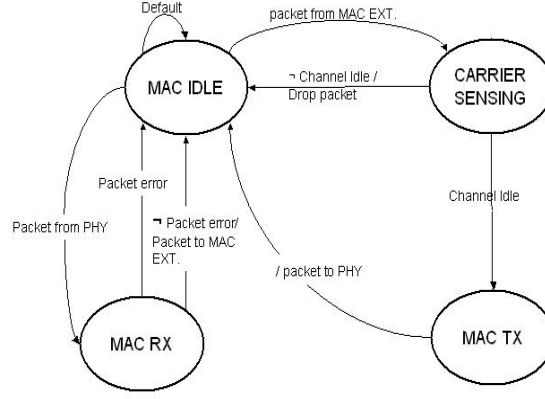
Default

packet from MAC EXT.

MAC IDLE

CARRIER SENSING

¬ Channel Idle / Drop packet

Packet error

¬ Packet error/ Packet to MAC EXT.

Packet from PHY

Channel Idle

/ packet to PHY

MAC RX

MAC TX